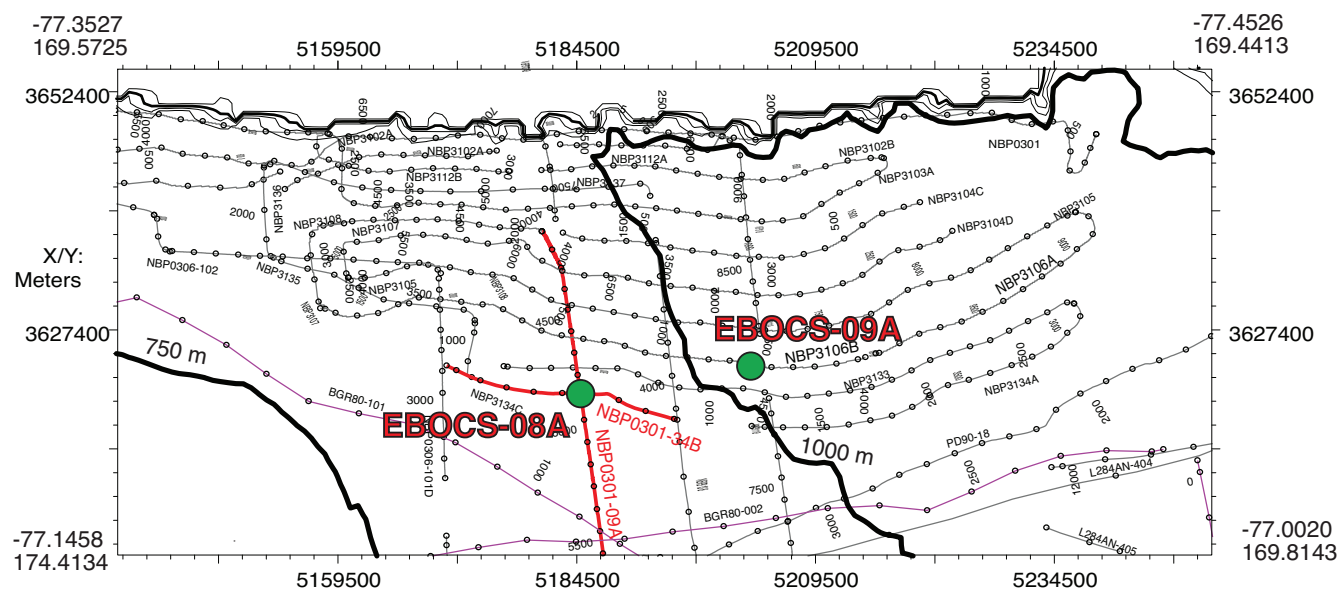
-77.3527
169.5725

5159500 5184500 5209500 5234500

-77.4526
169.4413

3652400

3652400

NBP3102A
NBP3112A
NBP3102B
NBP0301
NBP3112B
NBP3137
NBP3103A
NBP3104C
NBP3136
NBP3108
NBP3104D
NBP3105
NBP3107
NBP0306-102
NBP3135
NBP3106A
NBP3105

X/Y:
Meters

EBOCS-09A

3627400

3627400

NBP3106B

750 m

NBP3133
NBP3134A
NBP3134C
BGR80-101

EBOCS-08A

NBP0301-34B

NBP0301-09A

NBP0306-101D

1000 m

PD90-18
L284AN-404
BGR80-002
L284AN-405

-77.1458
174.4134

-77.0020
169.8143

5159500 5184500 5209500 5234500